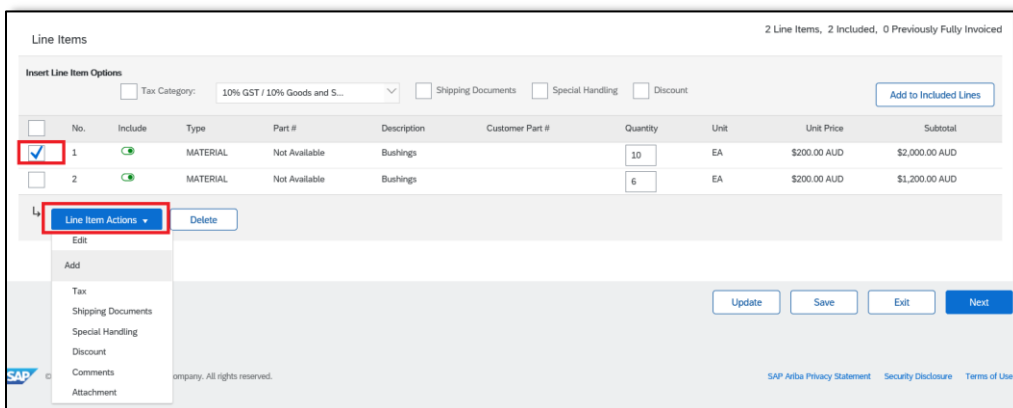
Line Items

2 Line Items, 2 Included, 0 Previously Fully Invoiced

Insert Line Item Options

Tax Category: 10% GST / 10% Goods and S... Shipping Documents Special Handling Discount

Add to Included Lines

| | No. | Include | Type | Part # | Description | Customer Part # | Quantity | Unit | Unit Price | Subtotal |
|---|---|---|---|---|---|---|---|---|---|---|
| ✓ | 1 | | MATERIAL | Not Available | Bushings | | 10 | EA | \$200.00 AUD | \$2,000.00 AUD |
| | 2 | | MATERIAL | Not Available | Bushings | | 6 | EA | \$200.00 AUD | \$1,200.00 AUD |

Line Item Actions ▾ Delete

Edit

Add

Tax

Shipping Documents

Special Handling

Discount

Comments

Attachment

Update Save Exit Next

SAP © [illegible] ompany. All rights reserved.

SAP Ariba Privacy Statement Security Disclosure Terms of Use